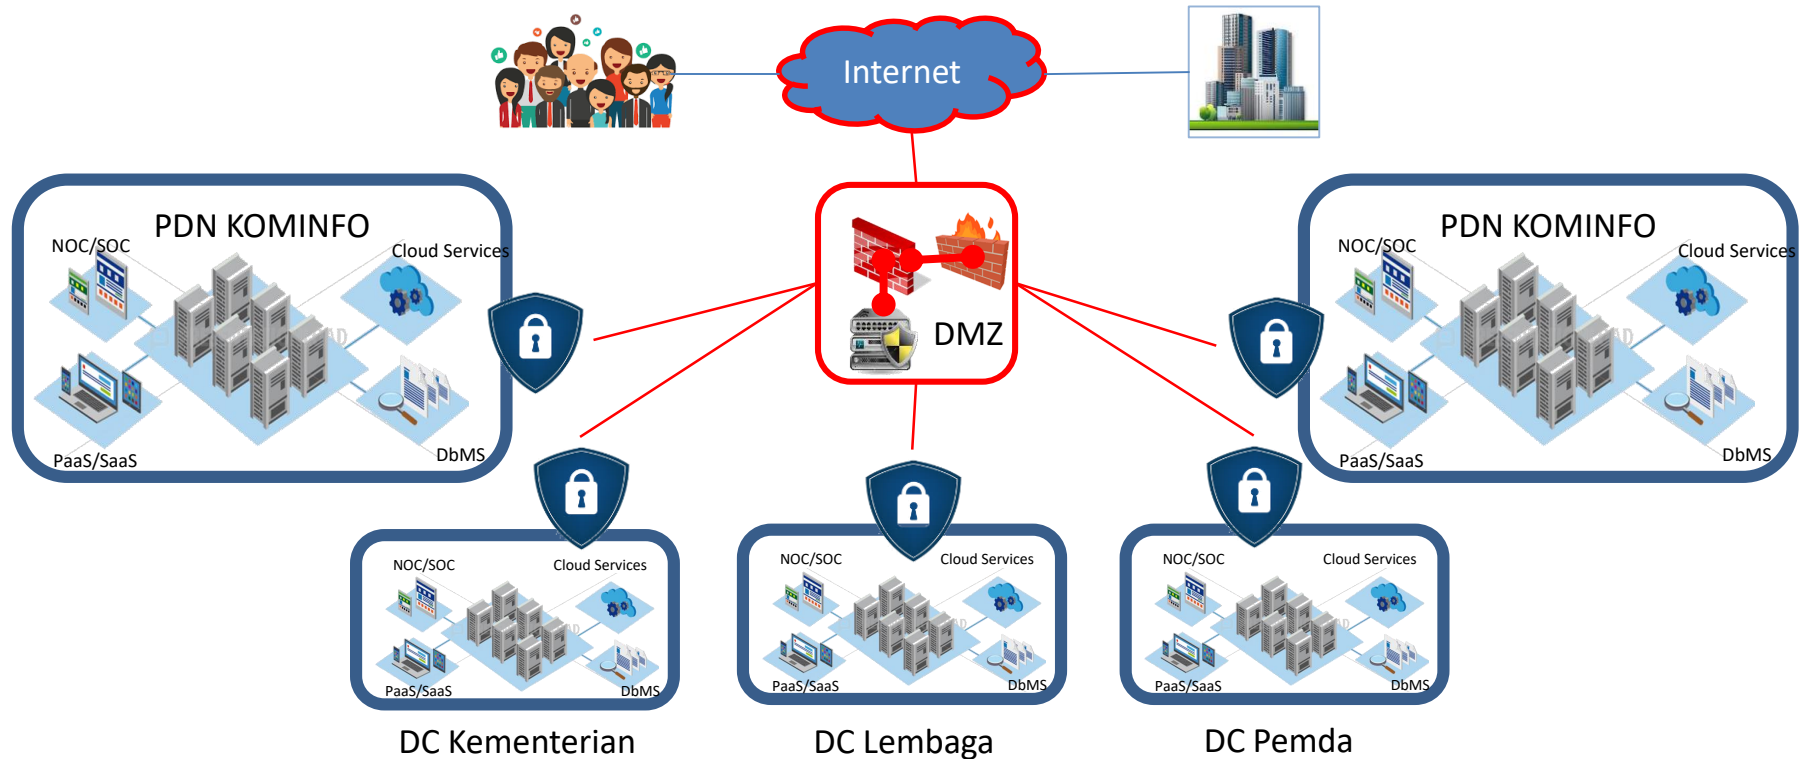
Internet

PDN KOMINFO
NOC/SOC
Cloud Services
PaaS/SaaS
DbMS

DMZ

PDN KOMINFO
NOC/SOC
Cloud Services
PaaS/SaaS
DbMS

NOC/SOC
Cloud Services
PaaS/SaaS
DbMS
DC Kementerian

NOC/SOC
Cloud Services
PaaS/SaaS
DbMS
DC Lembaga

NOC/SOC
Cloud Services
PaaS/SaaS
DbMS
DC Pemda